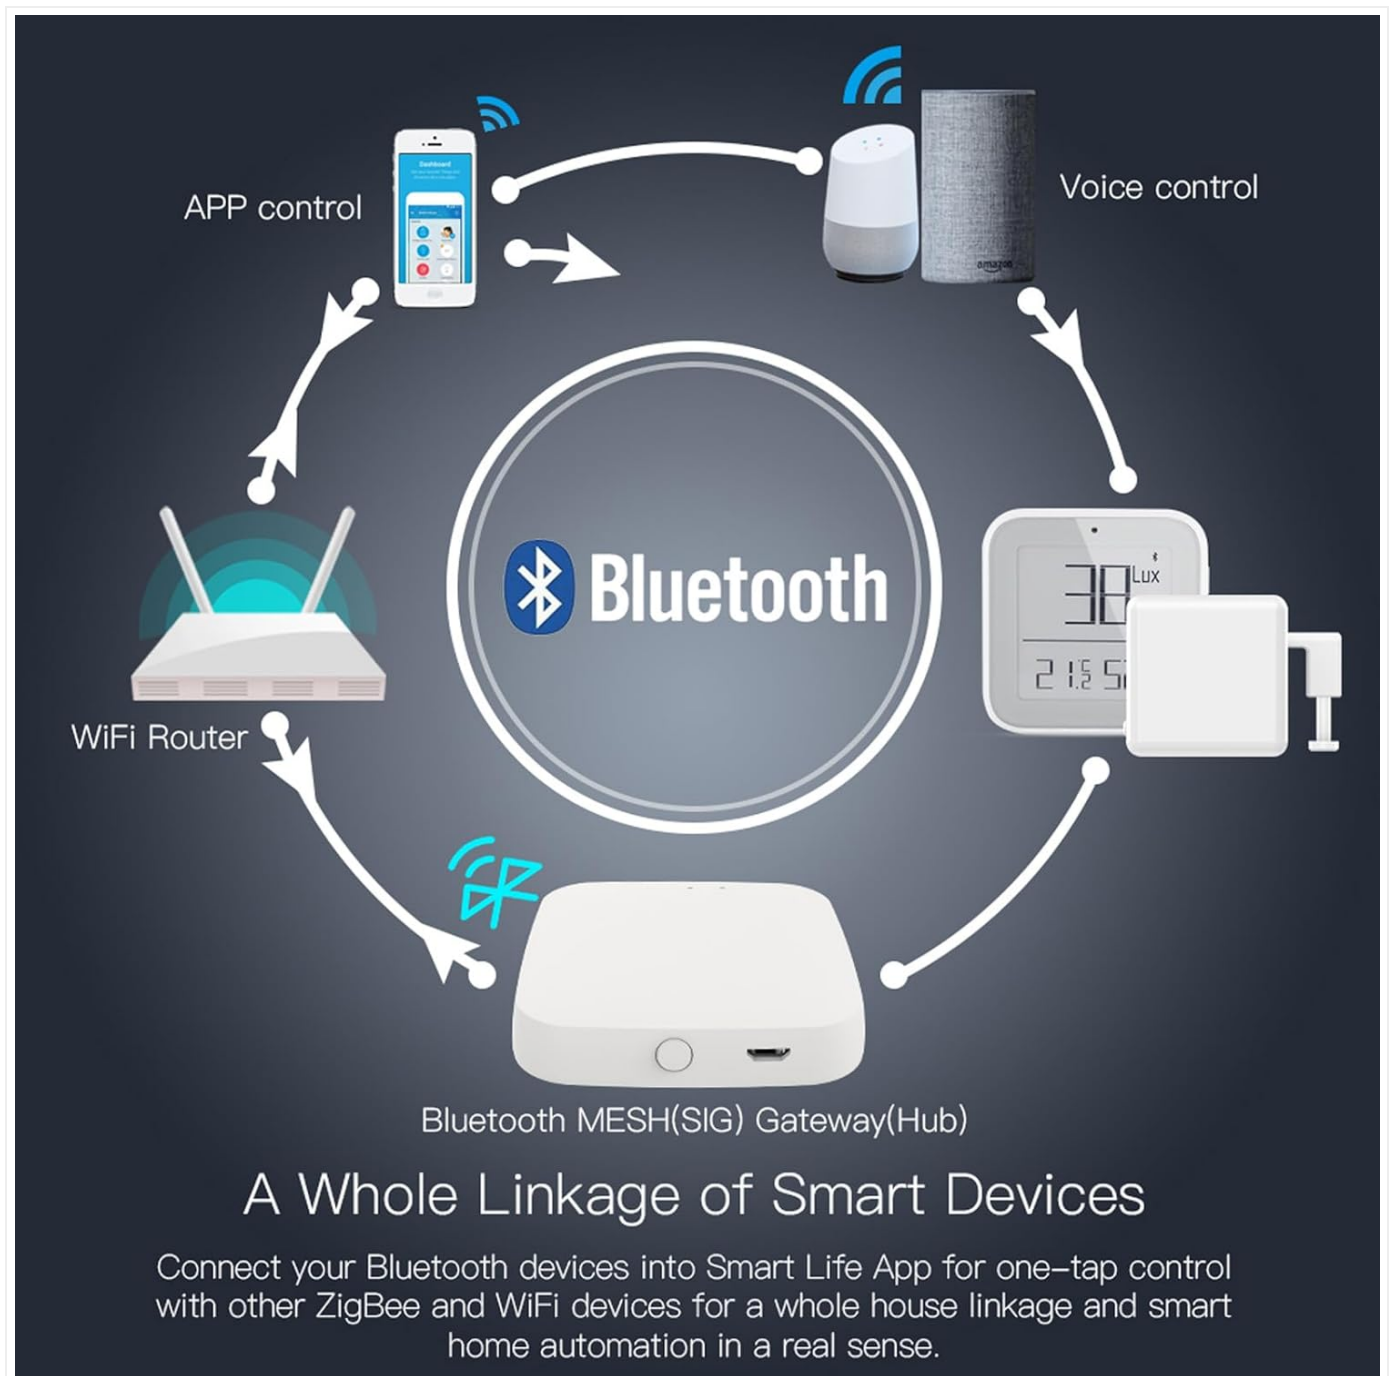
APP control

Voice control

amazon

Bluetooth

38 Lux

21.5 5

WiFi Router

Bluetooth MESH(SIG) Gateway(Hub)

A Whole Linkage of Smart Devices

Connect your Bluetooth devices into Smart Life App for one-tap control with other ZigBee and WiFi devices for a whole house linkage and smart home automation in a real sense.